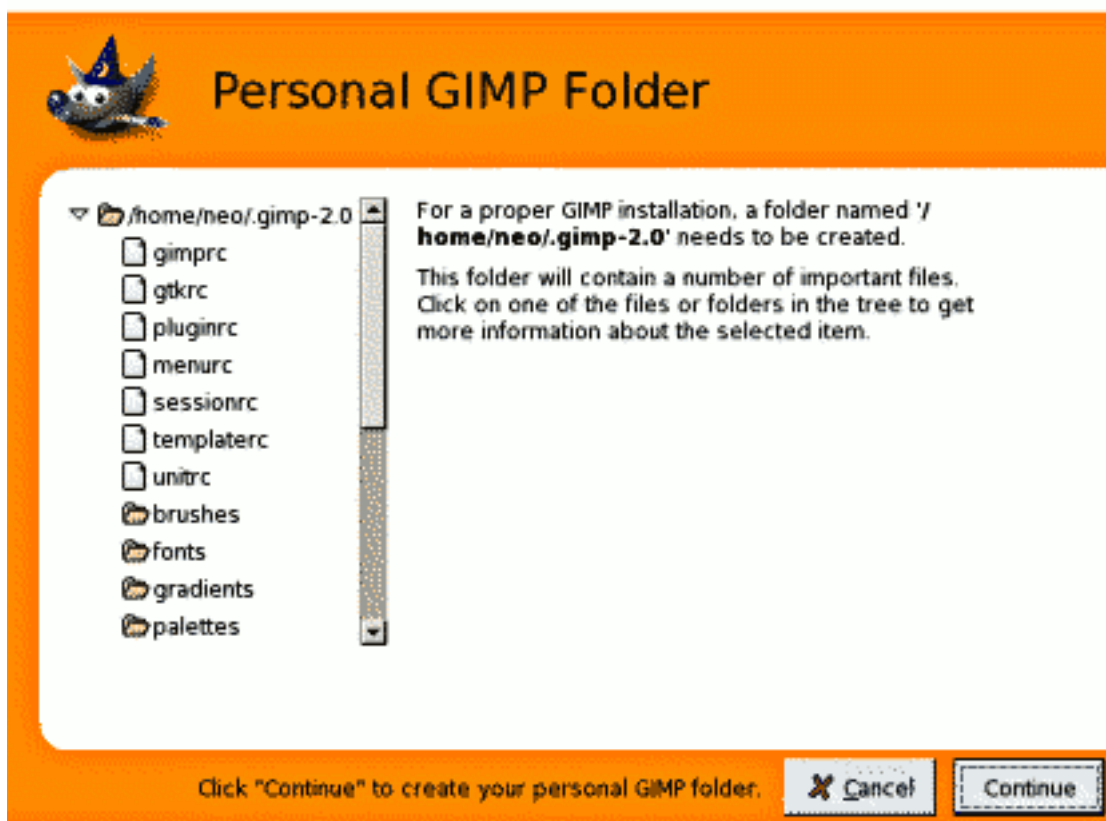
Personal GIMP Folder

/home/neo/.gimp-2.0
gimprc
gtkrc
pluginrc
menurc
sessionrc
templaterc
unitrc
brushes
fonts
gradients
palettes

For a proper GIMP installation, a folder named '/ **home/neo/.gimp-2.0**' needs to be created.

This folder will contain a number of important files. Click on one of the files or folders in the tree to get more information about the selected item.

Click "Continue" to create your personal GIMP folder.

Cancel

Continue